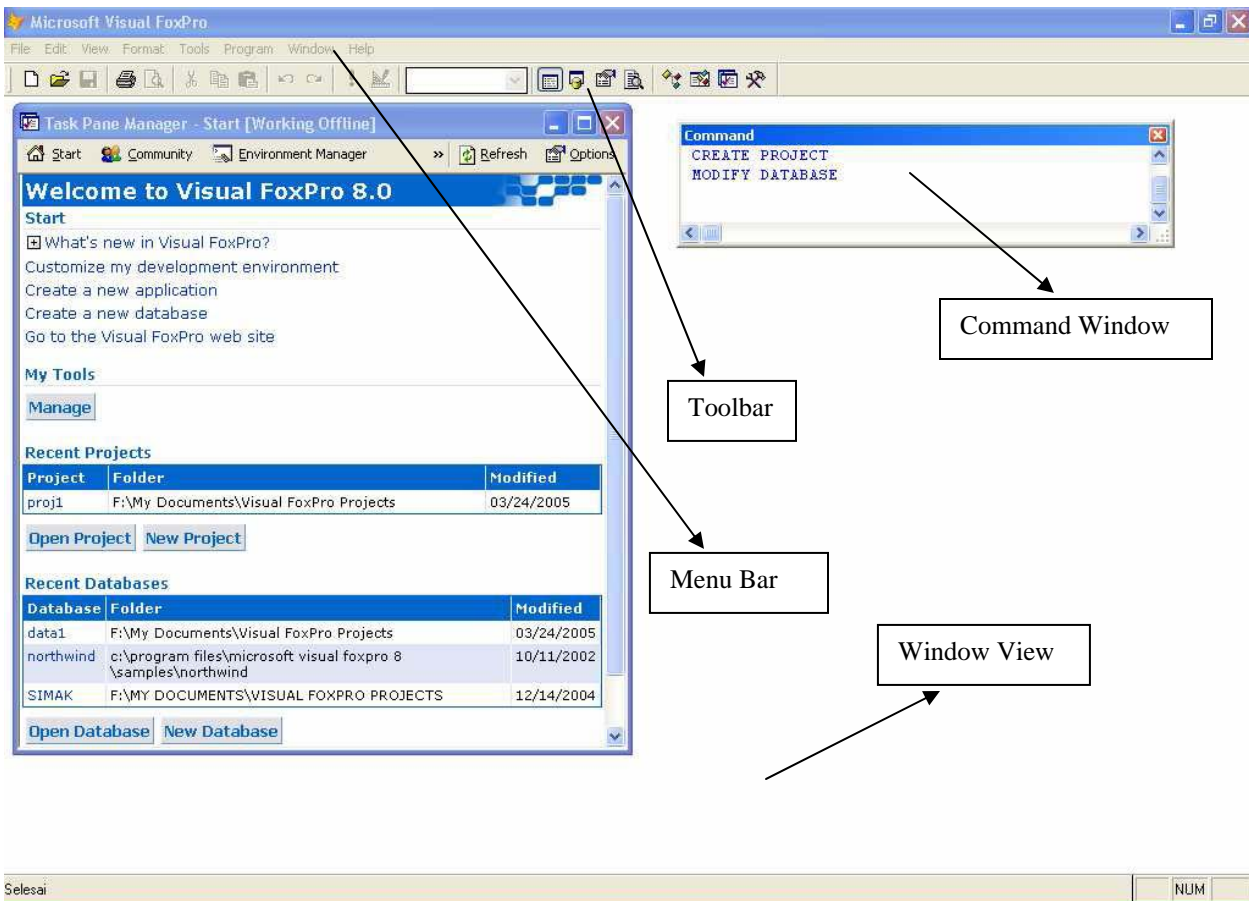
Microsoft Visual FoxPro

File Edit View Format Tools Program Window Help

Task Pane Manager - Start [Working Offline]

Start Community Environment Manager » Refresh Options

Welcome to Visual FoxPro 8.0

Start

What's new in Visual FoxPro?

Customize my development environment

Create a new application

Create a new database

Go to the Visual FoxPro web site

My Tools

Manage

Recent Projects

| Project | Folder | Modified |
|---|---|---|
| proj1 | F:\My Documents\Visual FoxPro Projects | 03/24/2005 |

Open Project New Project

Recent Databases

| Database | Folder | Modified |
|---|---|---|
| data1 | F:\My Documents\Visual FoxPro Projects | 03/24/2005 |
| northwind | c:\program files\microsoft visual foxpro 8 \samples\northwind | 10/11/2002 |
| SIMAK | F:\MY DOCUMENTS\VISUAL FOXPRO PROJECTS | 12/14/2004 |

Open Database New Database

Command

CREATE PROJECT

MODIFY DATABASE

Command Window

Toolbar

Menu Bar

Window View

Selesai

NUM